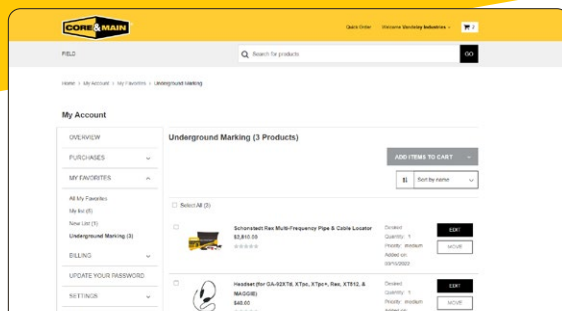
CORE&MAIN

Quick Order Welcome Marketing Industries 7

FIELD

Search for products

GO

Home > My Account > My Favorites > Underground Marking

My Account

OVERVIEW

PURCHASES

MY FAVORITES

All My Favorites

My list (6)

New List (3)

Underground Marking (3)

BILLING

UPDATE YOUR PASSWORD

SETTINGS

Underground Marking (3 Products)

ADD ITEMS TO CART

Sort by name

Select All (3)

Schonstedt Rex Multi-Frequency Pipe & Cable Locator

$2,810.00

Desired Quantity: 1

Priority: medium

Added on: 09/10/2022

EDIT

MOVE

Headset (for GA-92XTd, XTpc, XTpc+, Rex, XT512, & MAGGIE)

$40.00

Desired Quantity: 1

Priority: medium

EDIT

MOVE